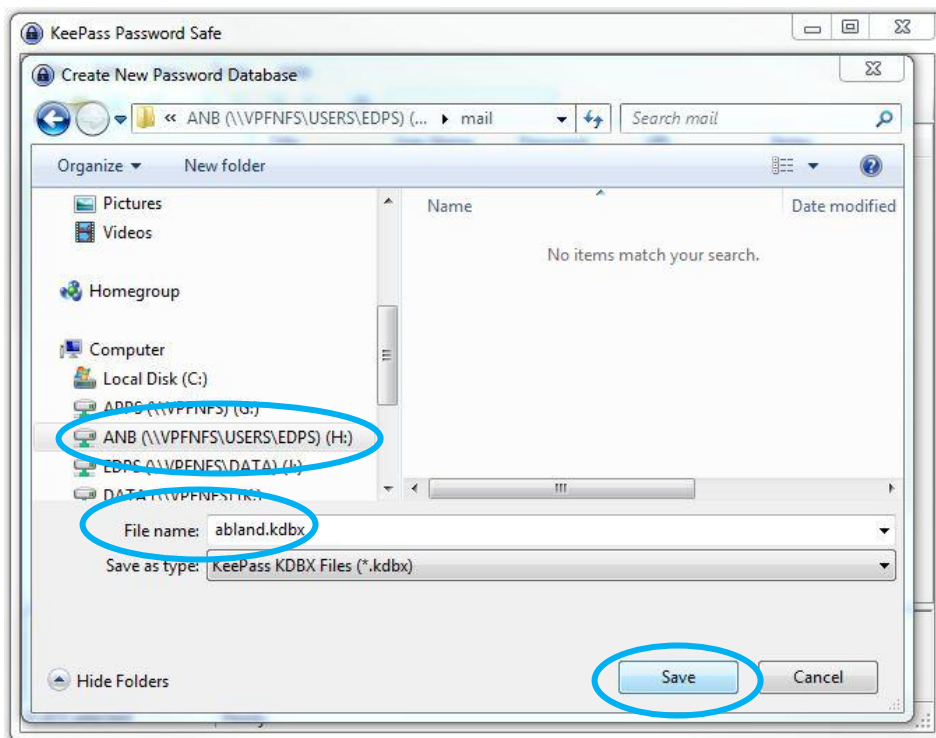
KeePass Password Safe

Create New Password Database

« ANB (\\VPFNFS\USERS\EDPS) (... ▸ mail

Search mail

Organize ▾ New folder

Pictures
Videos

Homegroup

Computer
Local Disk (C:)
APPS (\\VPFNFS) (G:)
ANB (\\VPFNFS\USERS\EDPS) (H:)
EDPS (\\VPFNFS\DATA) (I:)
DATA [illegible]

Name
Date modified

No items match your search.

File name: abland.kdbx

Save as type: KeePass KDBX Files (*.kdbx)

Hide Folders

Save
Cancel